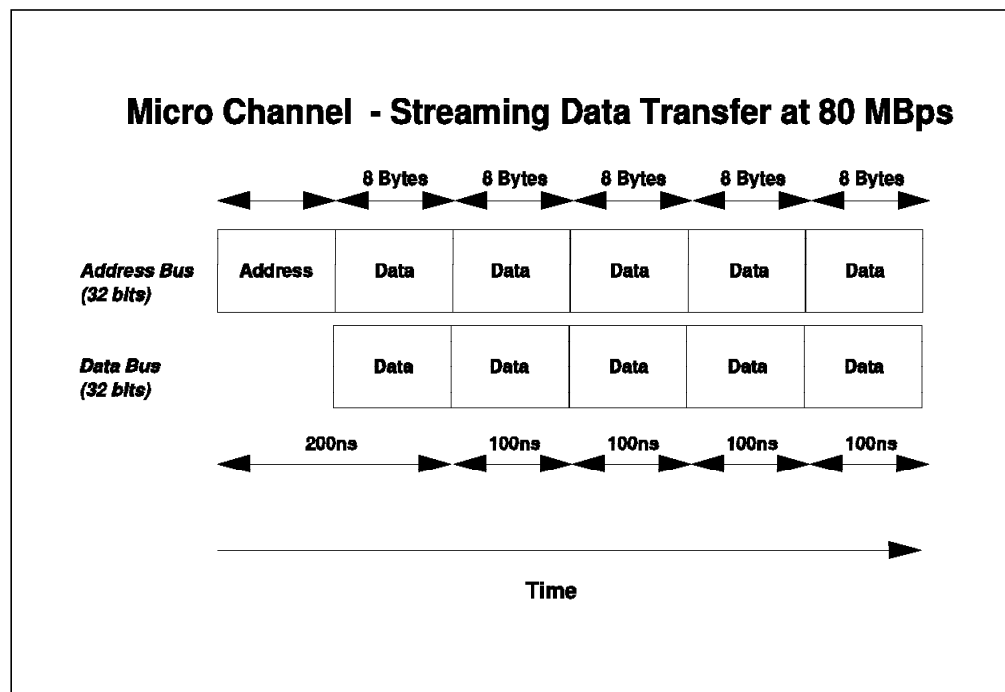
Micro Channel - Streaming Data Transfer at 80 MBps

8 Bytes 8 Bytes 8 Bytes 8 Bytes 8 Bytes

Address Bus (32 bits)

| Address | Data | Data | Data | Data | Data |
|---|---|---|---|---|---|

Data Bus (32 bits)

| Data | Data | Data | Data | Data |
|---|---|---|---|---|

200ns 100ns 100ns 100ns 100ns

Time